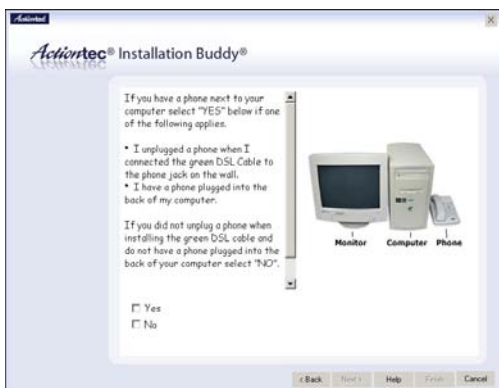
Actiontec

Actiontec® Installation Buddy®

If you have a phone next to your computer select "YES" below if one of the following applies.

• I unplugged a phone when I connected the green DSL Cable to the phone jack on the wall.
• I have a phone plugged into the back of my computer.

If you did not unplug a phone when installing the green DSL cable and do not have a phone plugged into the back of your computer select "NO".

Monitor Computer Phone

Yes
No

< Back Next > Help Finish Cancel